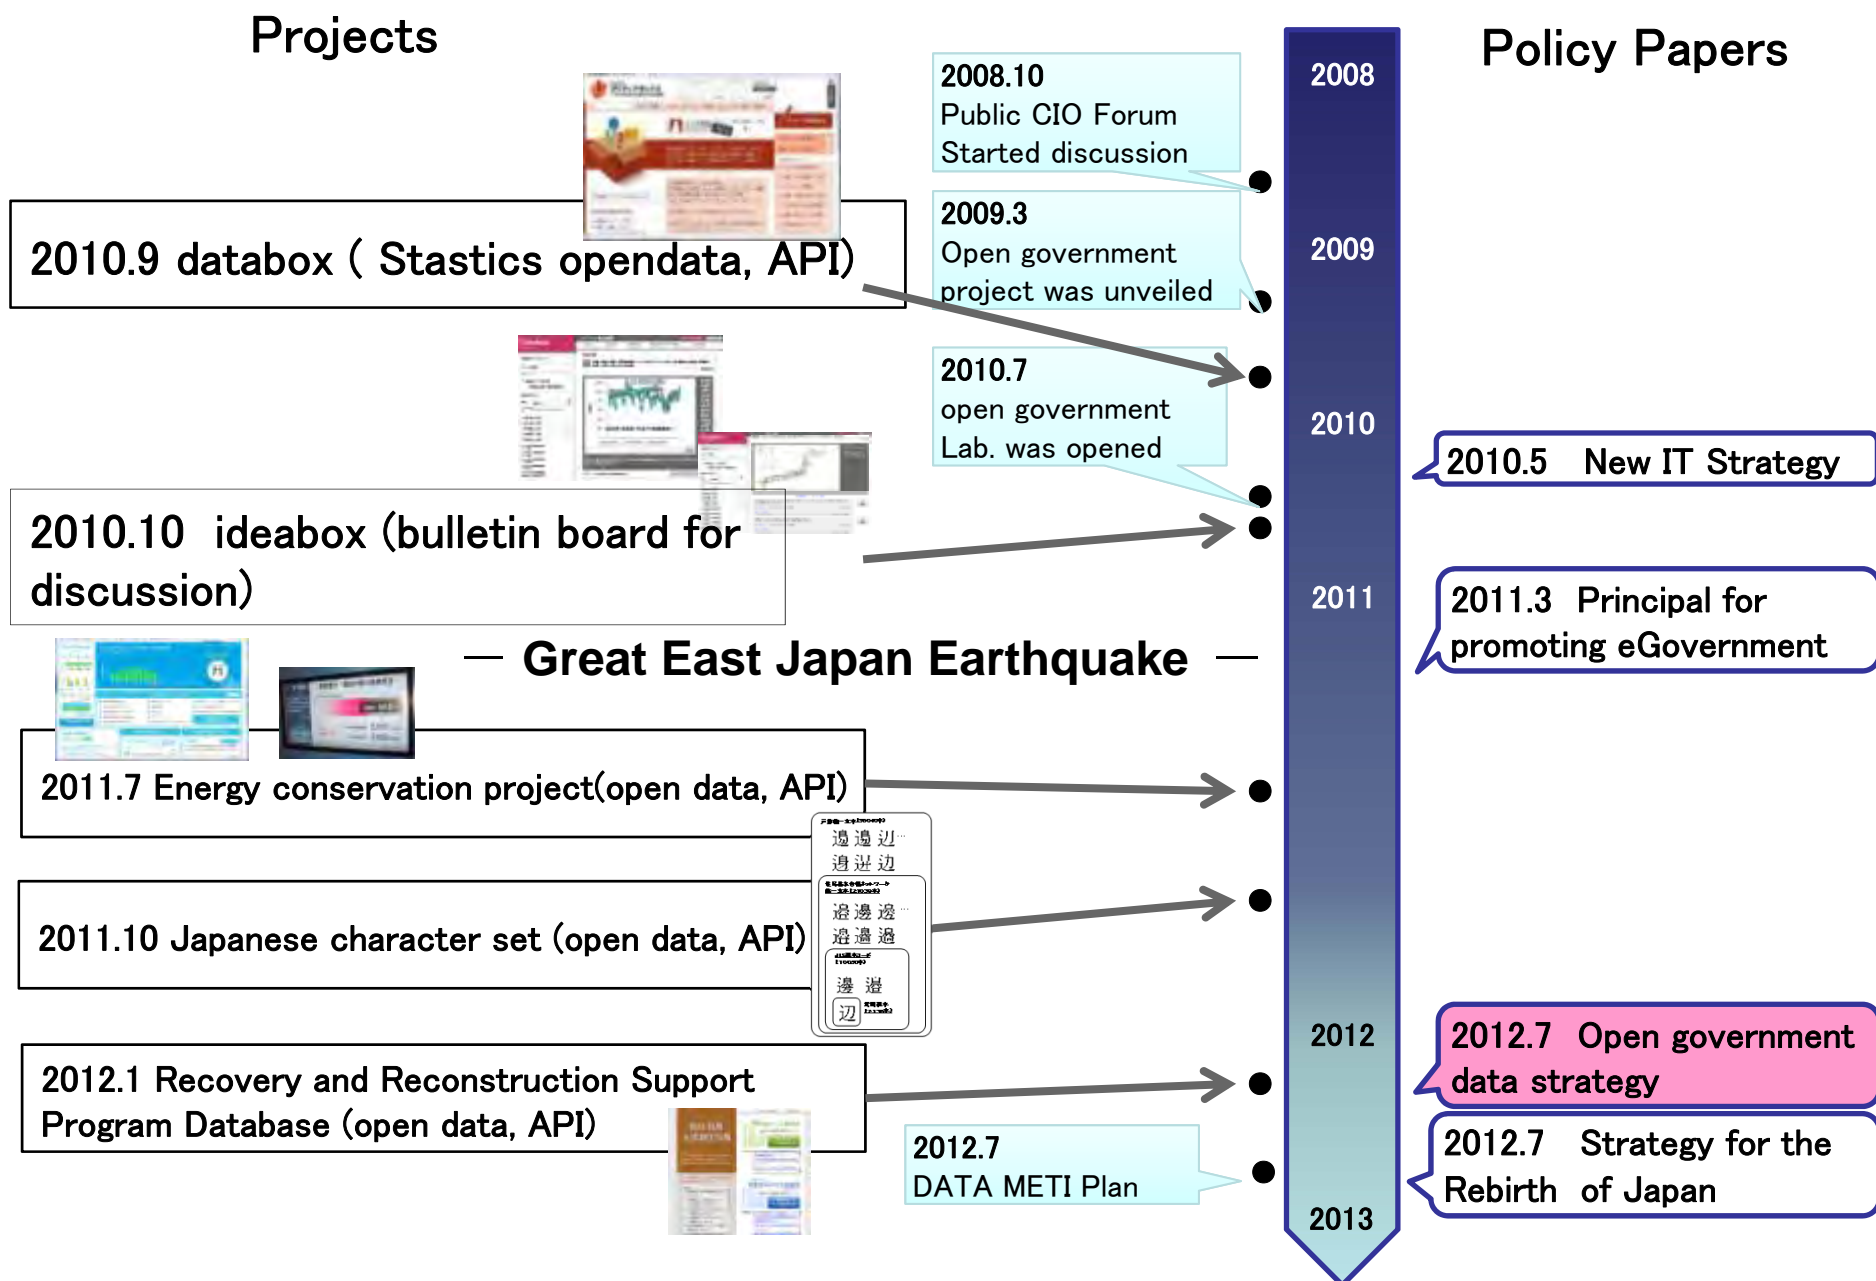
Projects

Policy Papers

2008.10
Public CIO Forum
Started discussion

2009.3
Open government
project was unveiled

2010.7
open government
Lab. was opened

2008

2009

2010

2011

2012

2013

2010.9 databox ( Stastics opendata, API)

2010.10 ideabox (bulletin board for discussion)

2010.5 New IT Strategy

2011.3 Principal for promoting eGovernment

— Great East Japan Earthquake —

2011.7 Energy conservation project(open data, API)

2011.10 Japanese character set (open data, API)

邉 邊 辺
邉 迸 边
邉 邊 邉
邉 邉 邉
邊 邉
辺

2012.1 Recovery and Reconstruction Support Program Database (open data, API)

2012.7
DATA METI Plan

2012.7 Open government data strategy

2012.7 Strategy for the Rebirth of Japan